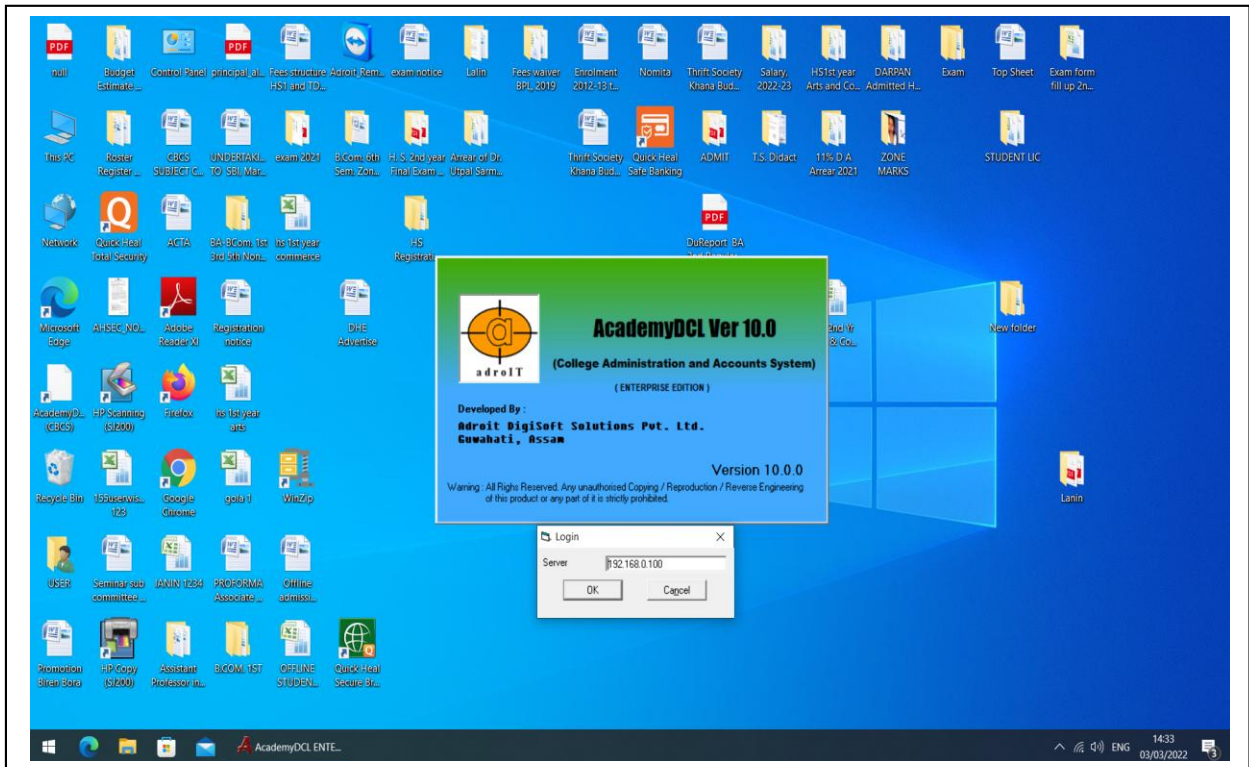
PDF null
Budget Estimate ...
Control Panel
PDF principal_al...
Fees structure HS1 and TD...
Adroit Rem...
exam notice
Lalin
Fees waiver BPL 2019
Enrolment 2012-13 t...
Nomita
Thrift Society Khana Bud...
Salary, 2022-23
HS1st year Arts and Co...
DARPAN Admitted H...
Exam
Top Sheet
Exam form fill up 2n...

This PC
Roster Register ...
CBCS SUBJECT C...
UNDERTAKI... TO SBI Mar...
exam 2021
B.Com. 6th Sem. Zon...
H. S. 2nd year Final Exami...
Arrear of Dr. Utpal Sarm...
Thrift Society Khana Bud...
Quick Heal Safe Banking
ADMIT
T.S. Didact
11% D.A. Arrear 2021
ZONE MARKS
STUDENT LIC

Network
Quick Heal Total Security
ACTA
BA-BCom. 1st 3rd 5th Non...
hs 1st year commerce
HS Registrati...
PDF DuReport BA

Microsoft Edge
AHSEC_NO...
Adobe Reader XI
Registration notice
DHE Advertise
2nd Yr & Co...
New folder

AcademyD... (CBCS)
HP Scanning (SI200)
Firefox
hs 1st year arts

Recycle Bin
155userwis... 123
Google Chrome
gola1
WinZip
Lanin

USER
Seminar sub committee...
JANIN 1234
PROFORMA Associate ...
Offline admissi...

Promotion Biren Bora
HP Copy (SI200)
Assistant Professor in...
B.COM 1ST
OFFLINE STUDEN...
Quick Heal Secure Br...

adroIT
AcademyDCL Ver 10.0
(College Administration and Accounts System)
( ENTERPRISE EDITION )
Developed By :
Adroit DigiSoft Solutions Pvt. Ltd.
Guwahati, Assam
Version 10.0.0
Warning : All Righs Reserved. Any unauthorised Copying / Reproduction / Reverse Engineering of this product or any part of it is strictly prohibited.

Login
Server 192.168.0.100
OK
Cancel

AcademyDCL ENTE...
ENG 14:33 03/03/2022